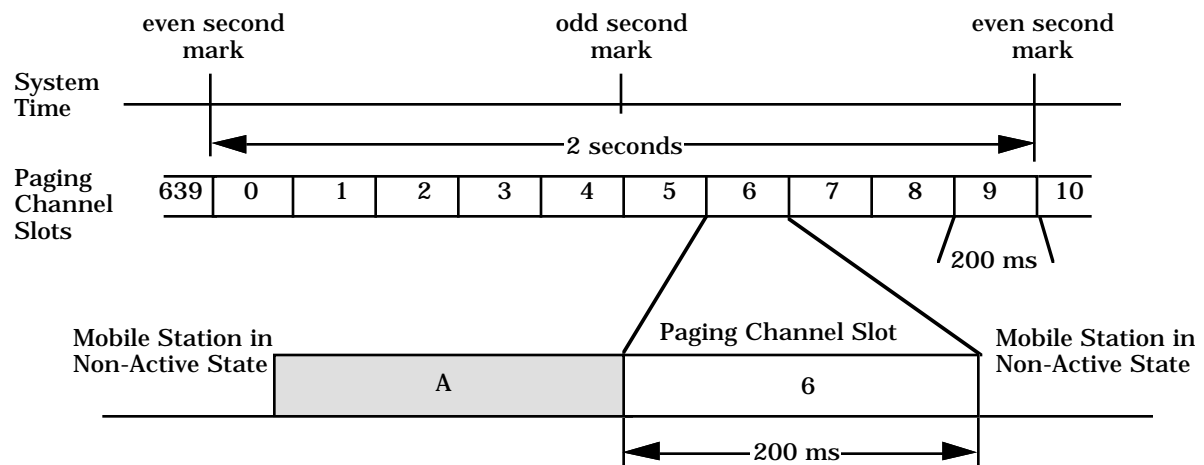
even second mark

odd second mark

even second mark

System Time

2 seconds

Paging Channel Slots

| 639 | 0 | 1 | 2 | 3 | 4 | 5 | 6 | 7 | 8 | 9 | 10 |
|---|---|---|---|---|---|---|---|---|---|---|---|

200 ms

Mobile Station in Non-Active State

Paging Channel Slot

Mobile Station in Non-Active State

A

6

200 ms